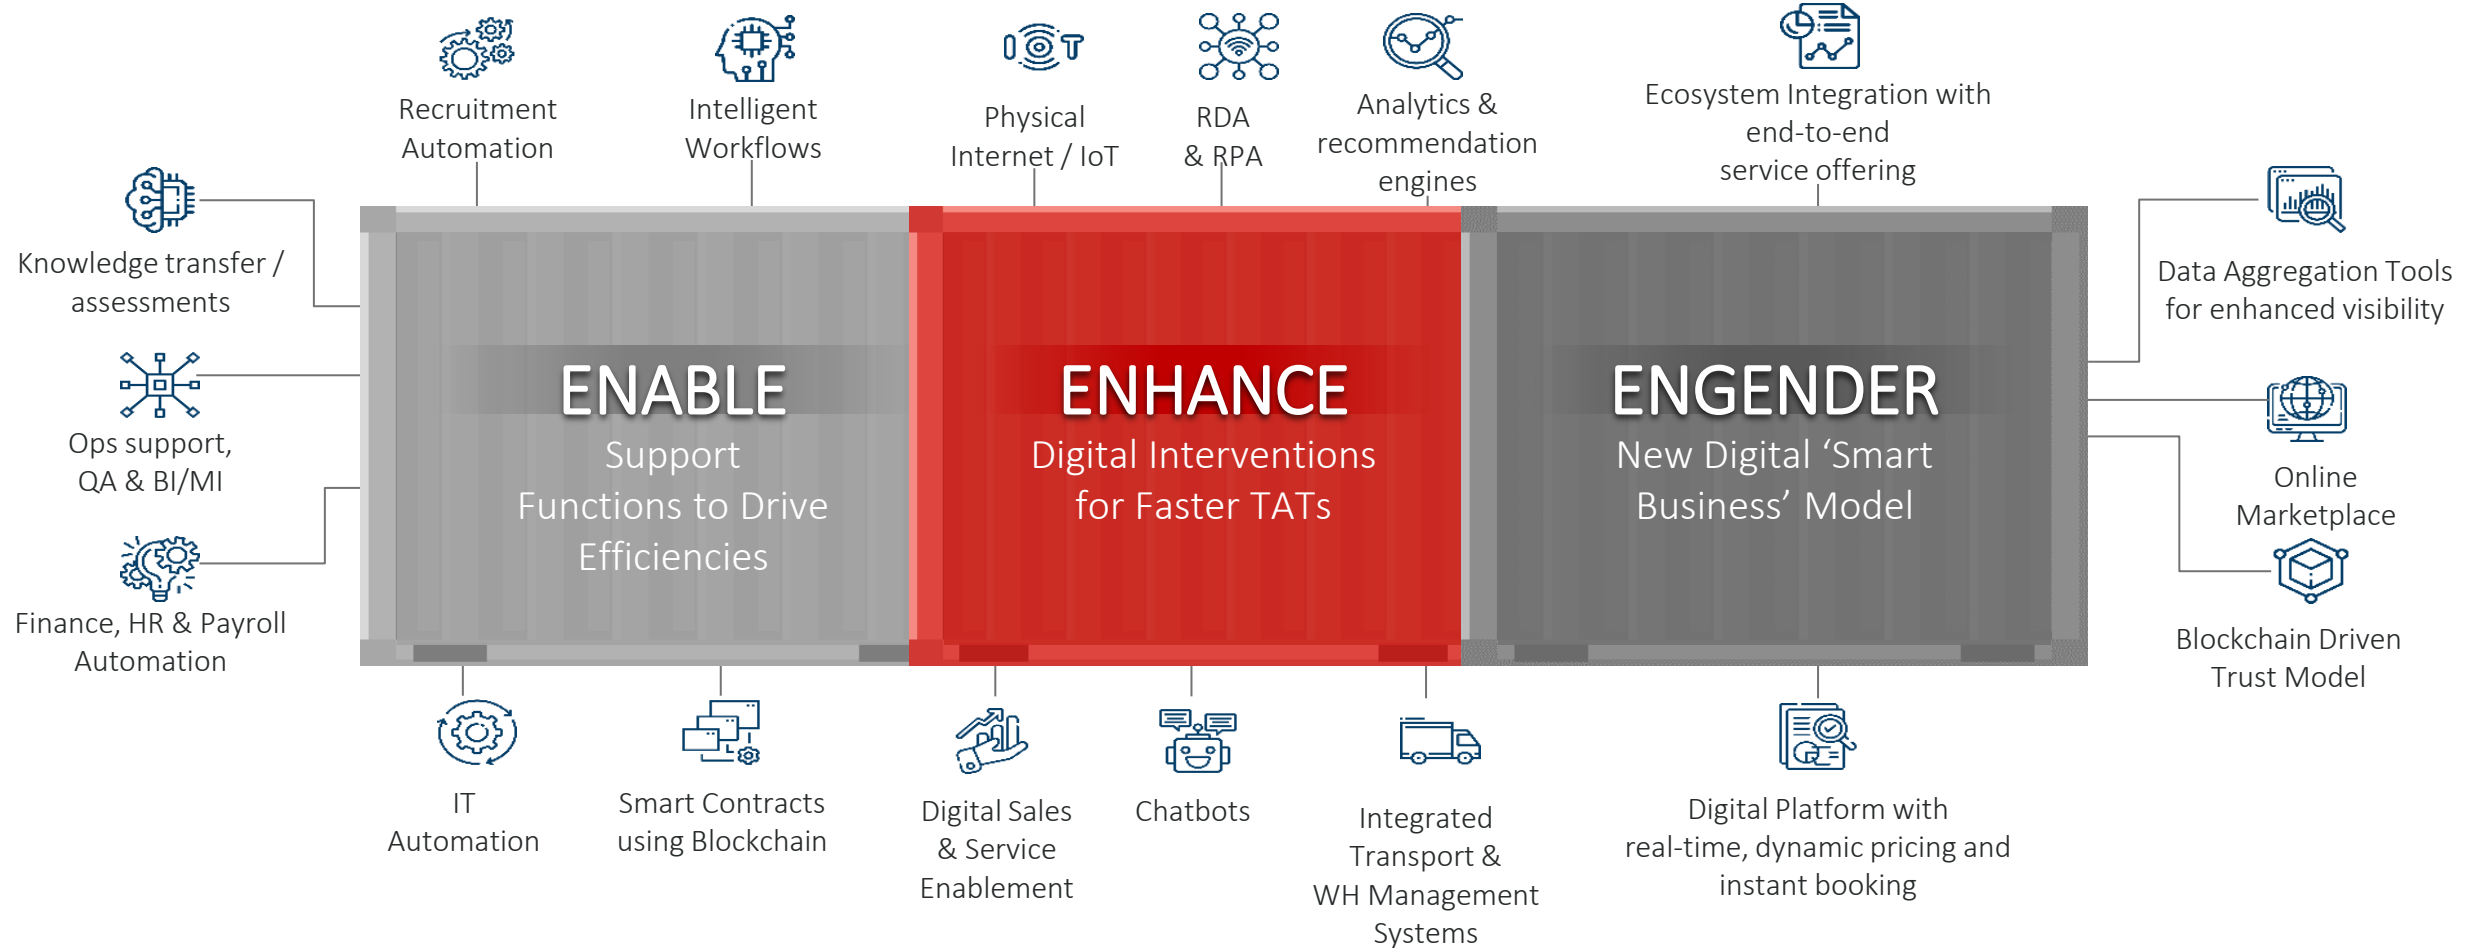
Recruitment Automation

Intelligent Workflows

Physical Internet / IoT

RDA & RPA

Analytics & recommendation engines

Ecosystem Integration with end-to-end service offering

Knowledge transfer / assessments

Ops support, QA & BI/MI

Finance, HR & Payroll Automation

ENABLE
Support Functions to Drive Efficiencies

ENHANCE
Digital Interventions for Faster TATs

ENGENDER
New Digital 'Smart Business' Model

Data Aggregation Tools for enhanced visibility

Online Marketplace

Blockchain Driven Trust Model

IT Automation

Smart Contracts using Blockchain

Digital Sales & Service Enablement

Chatbots

Integrated Transport & WH Management Systems

Digital Platform with real-time, dynamic pricing and instant booking